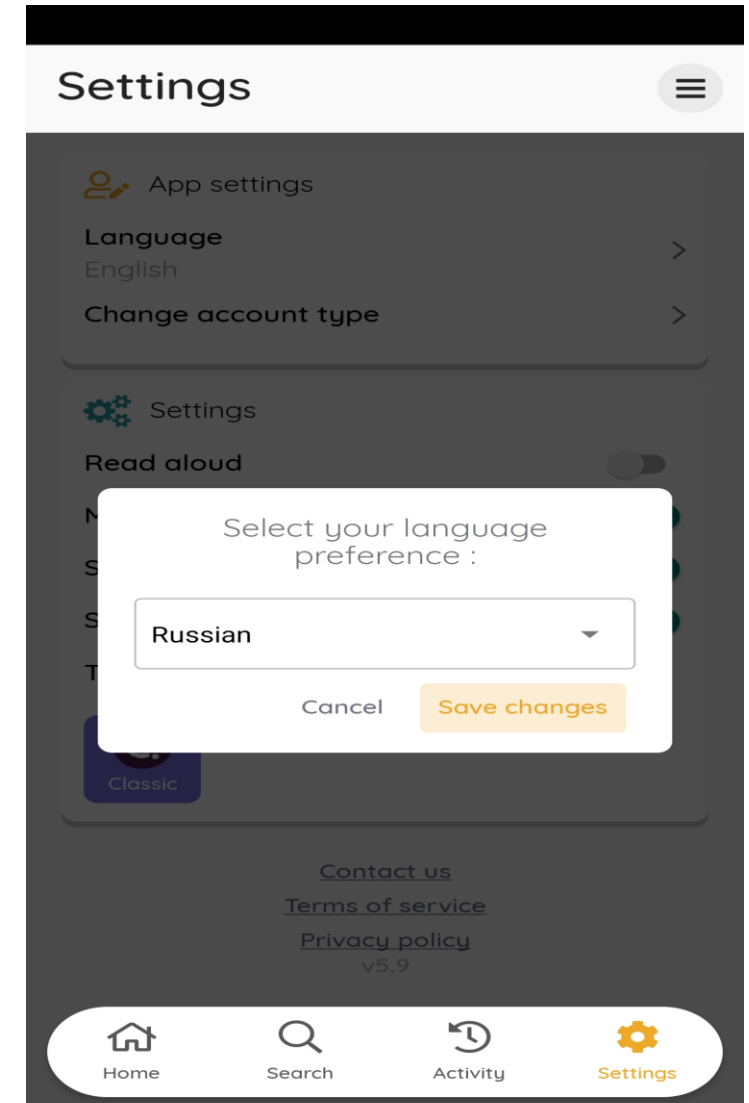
Settings

App settings

Language
English

Change account type

Settings

Read aloud

N

S

S

T

Classic

Select your language preference :

Russian

Cancel

Save changes

Contact us

Terms of service

Privacy policy

v5.9

Home

Search

Activity

Settings